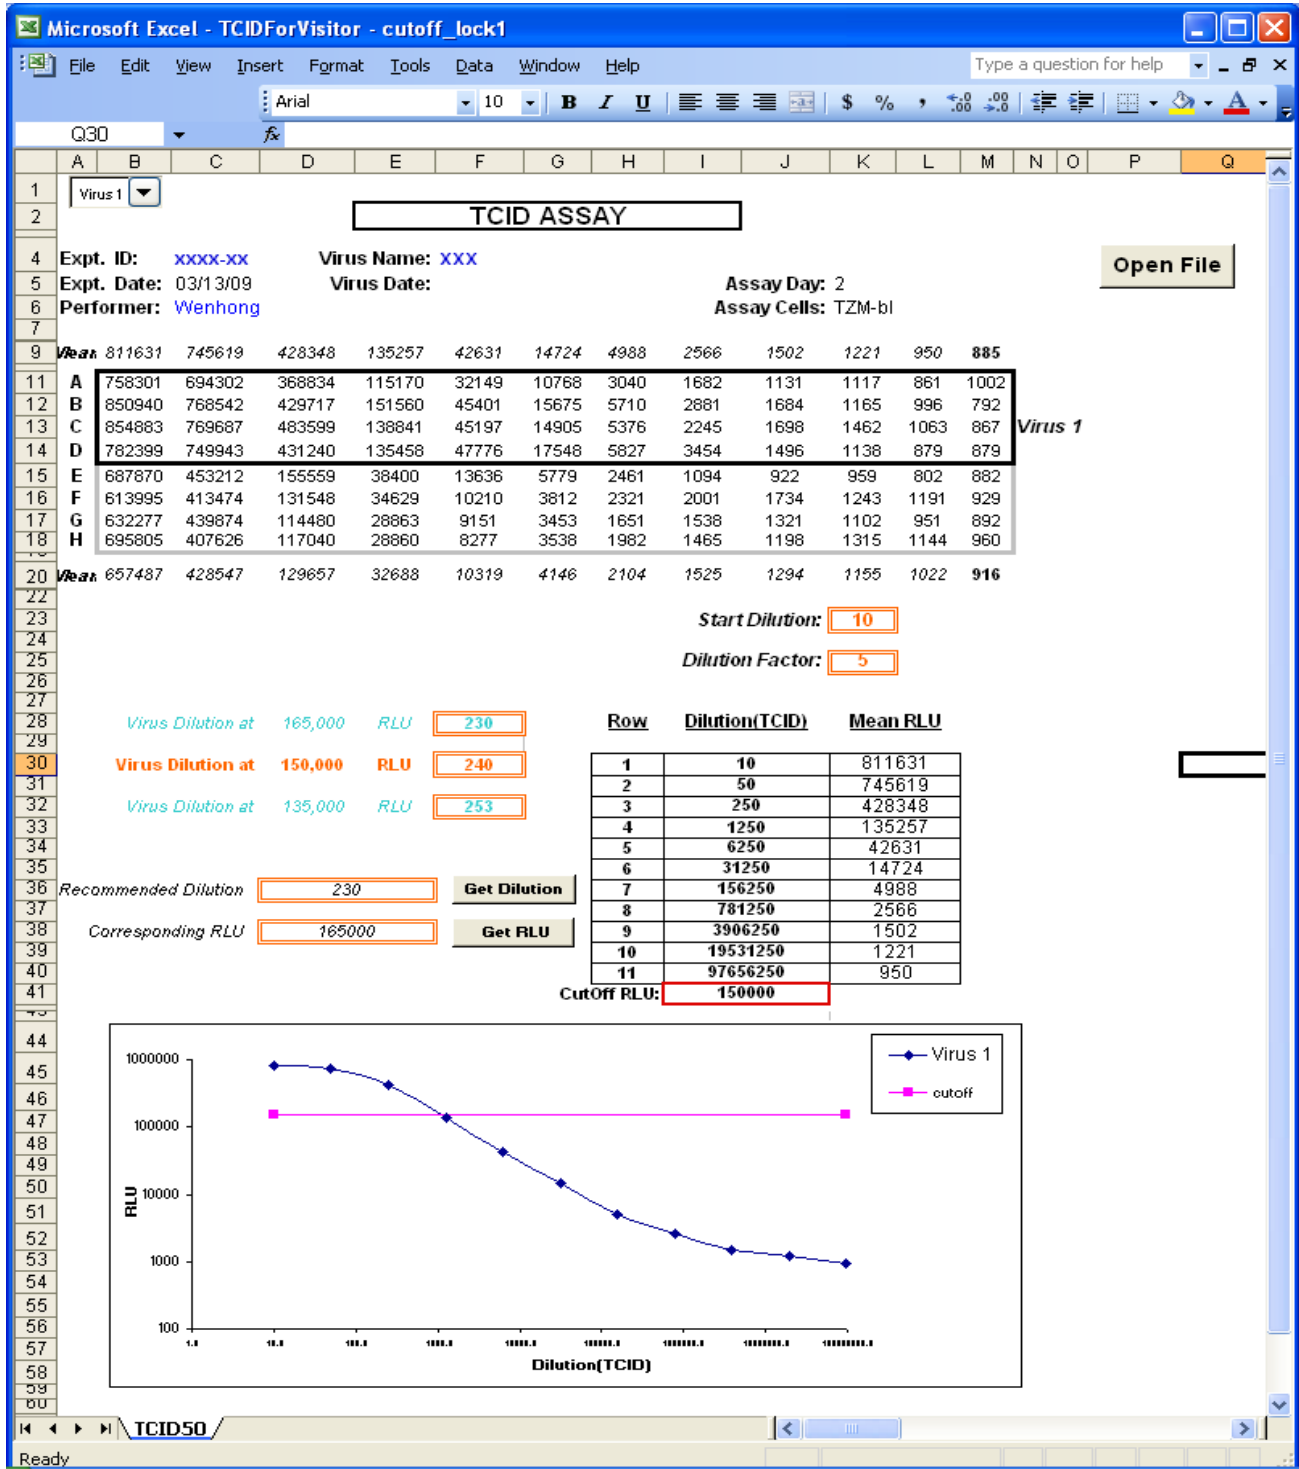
Microsoft Excel - TCIDForVisitor - cutoff_lock1

File Edit View Insert Format Tools Data Window Help

Type a question for help

Arial 10 B I U $ %

Q30 fx

A B C D E F G H I J K L M N O P Q

Virus 1

TCID ASSAY

Expt. ID: xxxx-xx Virus Name: XXX
Expt. Date: 03/13/09 Virus Date:
Performer: Wenhong

Assay Day: 2
Assay Cells: TZM-bl

Open File

| | | | | | | | | | | | | |
|---|---|---|---|---|---|---|---|---|---|---|---|---|
| Mean | 811631 | 745619 | 428348 | 135257 | 42631 | 14724 | 4988 | 2566 | 1502 | 1221 | 950 | 885 |
| A | 758301 | 694302 | 368834 | 115170 | 32149 | 10768 | 3040 | 1682 | 1131 | 1117 | 861 | 1002 |
| B | 850940 | 768542 | 429717 | 151560 | 45401 | 15675 | 5710 | 2881 | 1684 | 1165 | 996 | 792 |
| C | 854883 | 769687 | 483599 | 138841 | 45197 | 14905 | 5376 | 2245 | 1698 | 1462 | 1063 | 867 |
| D | 782399 | 749943 | 431240 | 135458 | 47776 | 17548 | 5827 | 3454 | 1496 | 1138 | 879 | 879 |
| E | 687870 | 453212 | 155559 | 38400 | 13636 | 5779 | 2461 | 1094 | 922 | 959 | 802 | 882 |
| F | 613995 | 413474 | 131548 | 34629 | 10210 | 3812 | 2321 | 2001 | 1734 | 1243 | 1191 | 929 |
| G | 632277 | 439874 | 114480 | 28863 | 9151 | 3453 | 1651 | 1538 | 1321 | 1102 | 951 | 892 |
| H | 695805 | 407626 | 117040 | 28860 | 8277 | 3538 | 1982 | 1465 | 1198 | 1315 | 1144 | 960 |
| Mean | 657487 | 428547 | 129657 | 32688 | 10319 | 4146 | 2104 | 1525 | 1294 | 1155 | 1022 | 916 |

Virus 1

Start Dilution: 10
Dilution Factor: 5

Virus Dilution at 165,000 RLU 230
Virus Dilution at 150,000 RLU 240
Virus Dilution at 135,000 RLU 253

Recommended Dilution 230 Get Dilution
Corresponding RLU 165000 Get RLU

| Row | Dilution(TCID) | Mean RLU |
|---|---|---|
| 1 | 10 | 811631 |
| 2 | 50 | 745619 |
| 3 | 250 | 428348 |
| 4 | 1250 | 135257 |
| 5 | 6250 | 42631 |
| 6 | 31250 | 14724 |
| 7 | 156250 | 4988 |
| 8 | 781250 | 2566 |
| 9 | 3906250 | 1502 |
| 10 | 19531250 | 1221 |
| 11 | 97656250 | 950 |
| CutOff RLU: | 150000 | |

1000000
100000
10000
1000
100
RLU
Dilution(TCID)
Virus 1
cutoff

TCID50

Ready